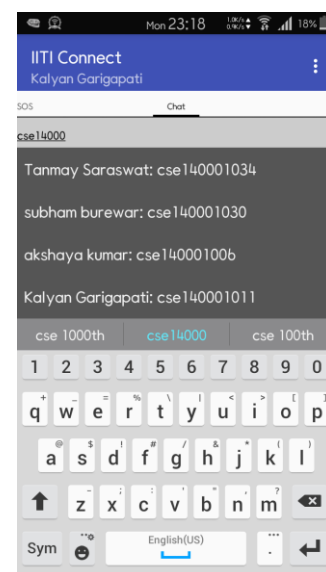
Mon 23:18 1.0K/s 0.9K/s 18%

IITI Connect
Kalyan Garigapati

SOS
Chat

cse14000

Tanmay Saraswat: cse140001034

subham burewar: cse140001030

akshaya kumar: cse140001006

Kalyan Garigapati: cse140001011

cse 1000th
cse14000
cse 100th

1 2 3 4 5 6 7 8 9 0
+ = % \ | < > [ ]
q w e r t y u i o p
@ $ # & * ( )
a s d f g h j k l
- ; : ' " ? /
z x c v b n m
Sym
English(US)